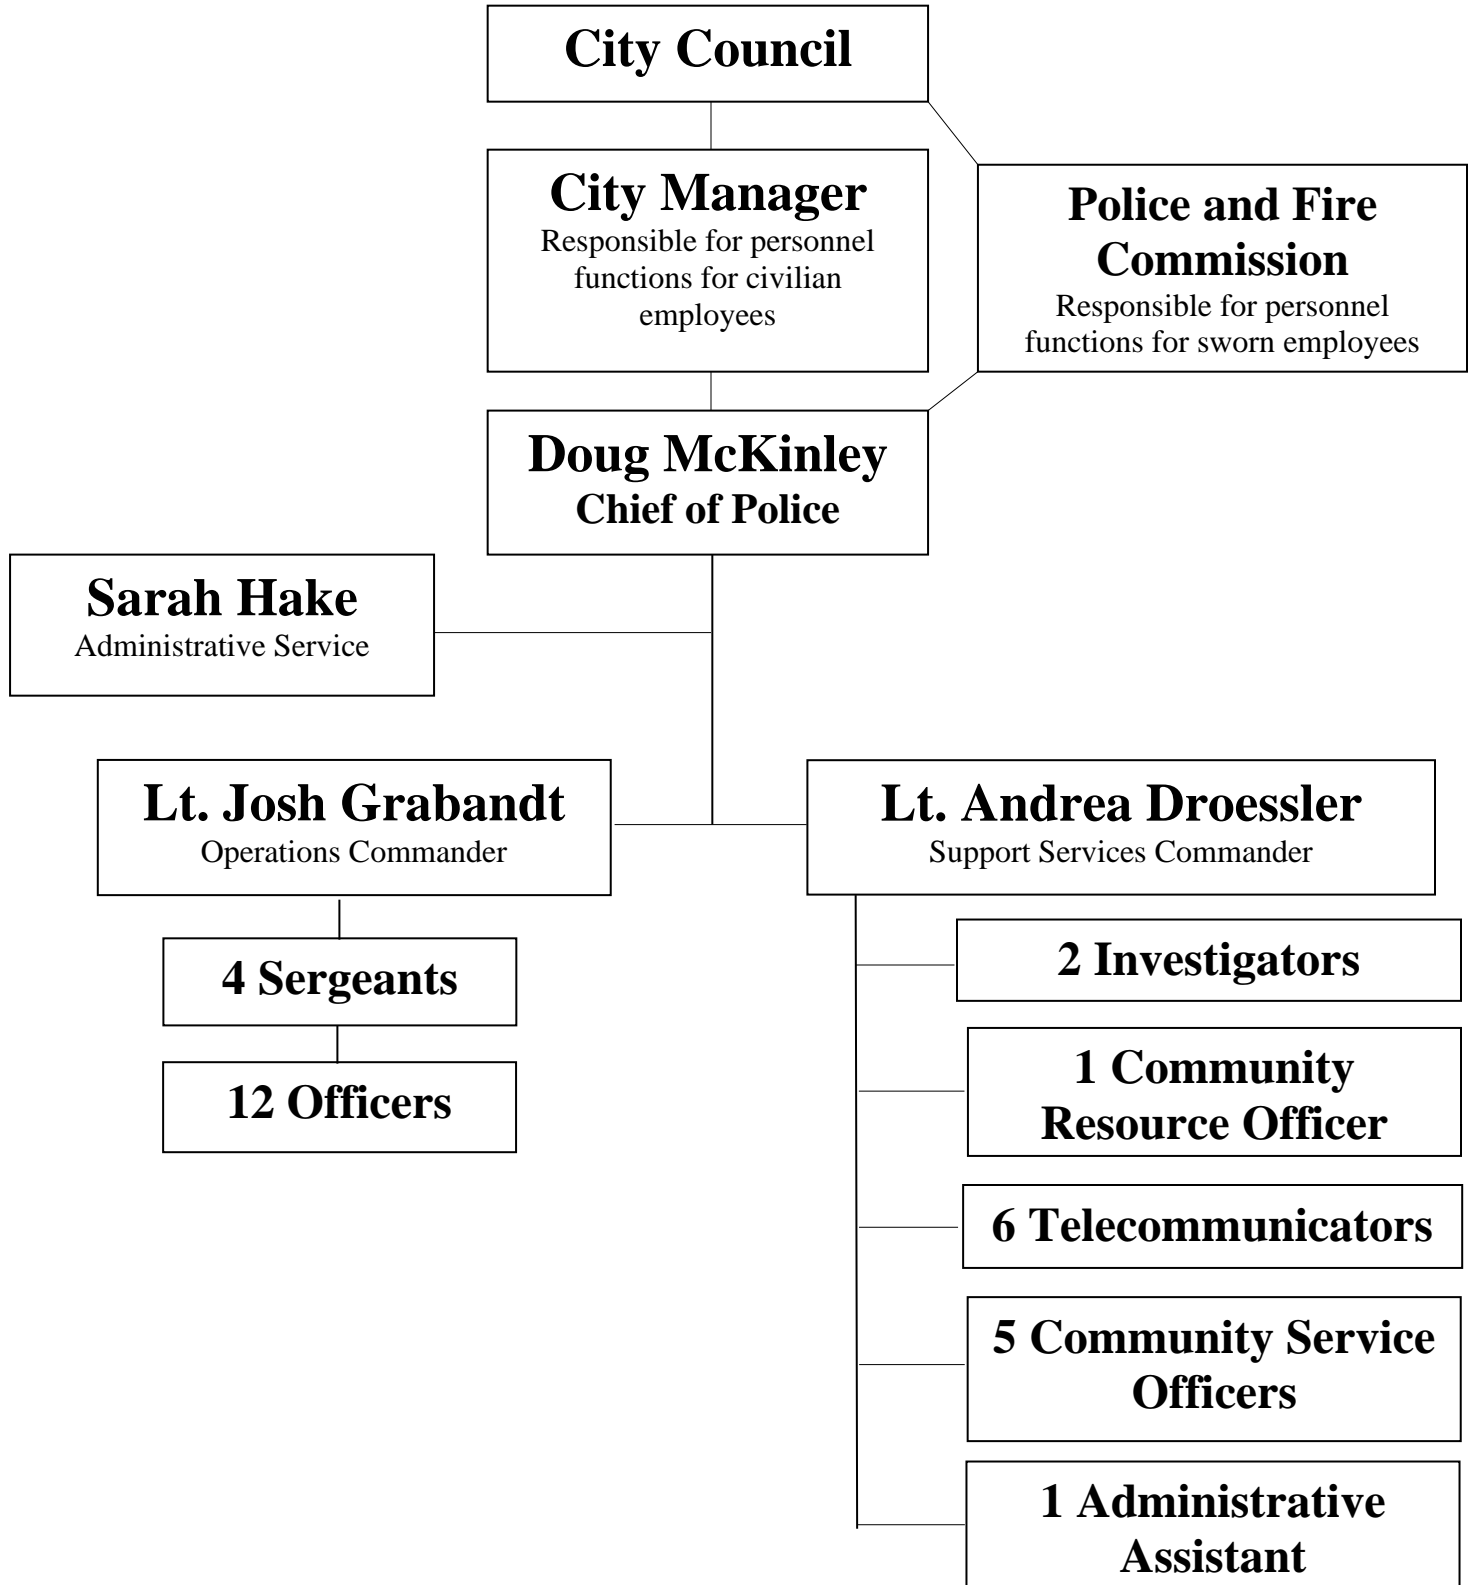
City Council

City Manager
Responsible for personnel functions for civilian employees

Police and Fire Commission
Responsible for personnel functions for sworn employees

Doug McKinley
Chief of Police

Sarah Hake
Administrative Service

Lt. Josh Grabandt
Operations Commander

Lt. Andrea Droessler
Support Services Commander

4 Sergeants

12 Officers

2 Investigators

1 Community Resource Officer

6 Telecommunicators

5 Community Service Officers

1 Administrative Assistant